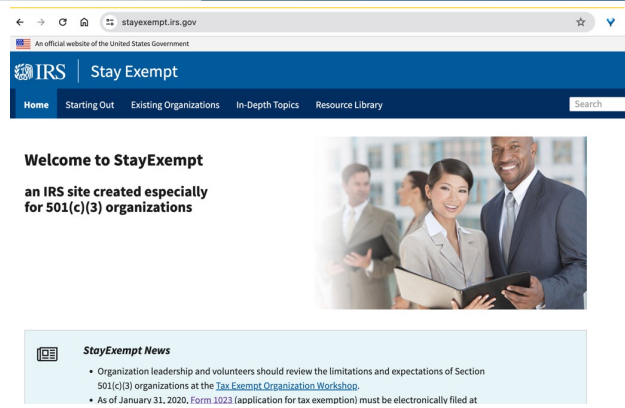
stayexempt.irs.gov

An official website of the United States Government

IRS | Stay Exempt

Home Starting Out Existing Organizations In-Depth Topics Resource Library

Search

Welcome to StayExempt

an IRS site created especially for 501(c)(3) organizations

StayExempt News

- Organization leadership and volunteers should review the limitations and expectations of Section 501(c)(3) organizations at the Tax Exempt Organization Workshop.
- As of January 31, 2020, Form 1023 (application for tax exemption) must be electronically filed at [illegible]